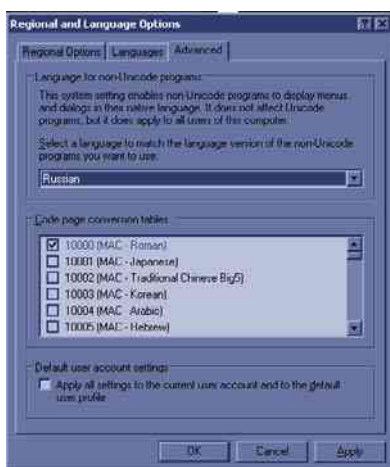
Regional and Language Options

Regional Options | Languages | Advanced

Language for non-Unicode programs

This system setting enables non-Unicode programs to display menus and dialogs in their native language. It does not affect Unicode programs, but it does apply to all users of this computer.

Select a language to match the language version of the non-Unicode programs you want to use:

Russian

Code page conversion tables

10000 (MAC - Roman)
10001 (MAC - Japanese)
10002 (MAC - Traditional Chinese Big5)
10003 (MAC - Korean)
10004 (MAC - Arabic)
10005 (MAC - Hebrew)

Default user account settings

Apply all settings to the current user account and to the default user profile

OK | Cancel | Apply